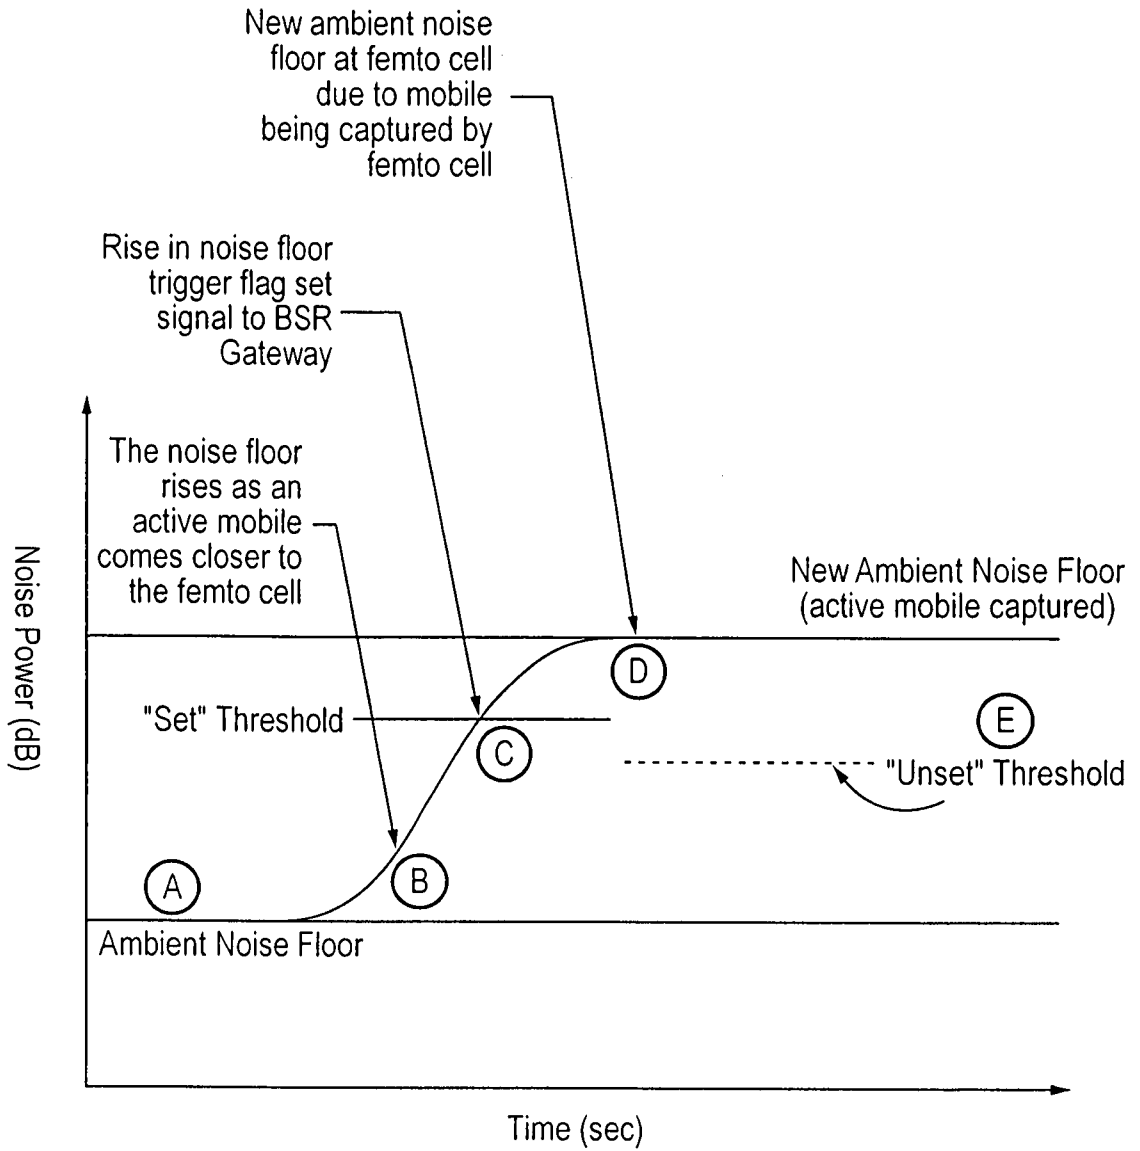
New ambient noise floor at femto cell due to mobile being captured by femto cell

Rise in noise floor trigger flag set signal to BSR Gateway

The noise floor rises as an active mobile comes closer to the femto cell

New Ambient Noise Floor (active mobile captured)

Noise Power (dB)

D

"Set" Threshold

C

E

"Unset" Threshold

A

B

Ambient Noise Floor

Time (sec)